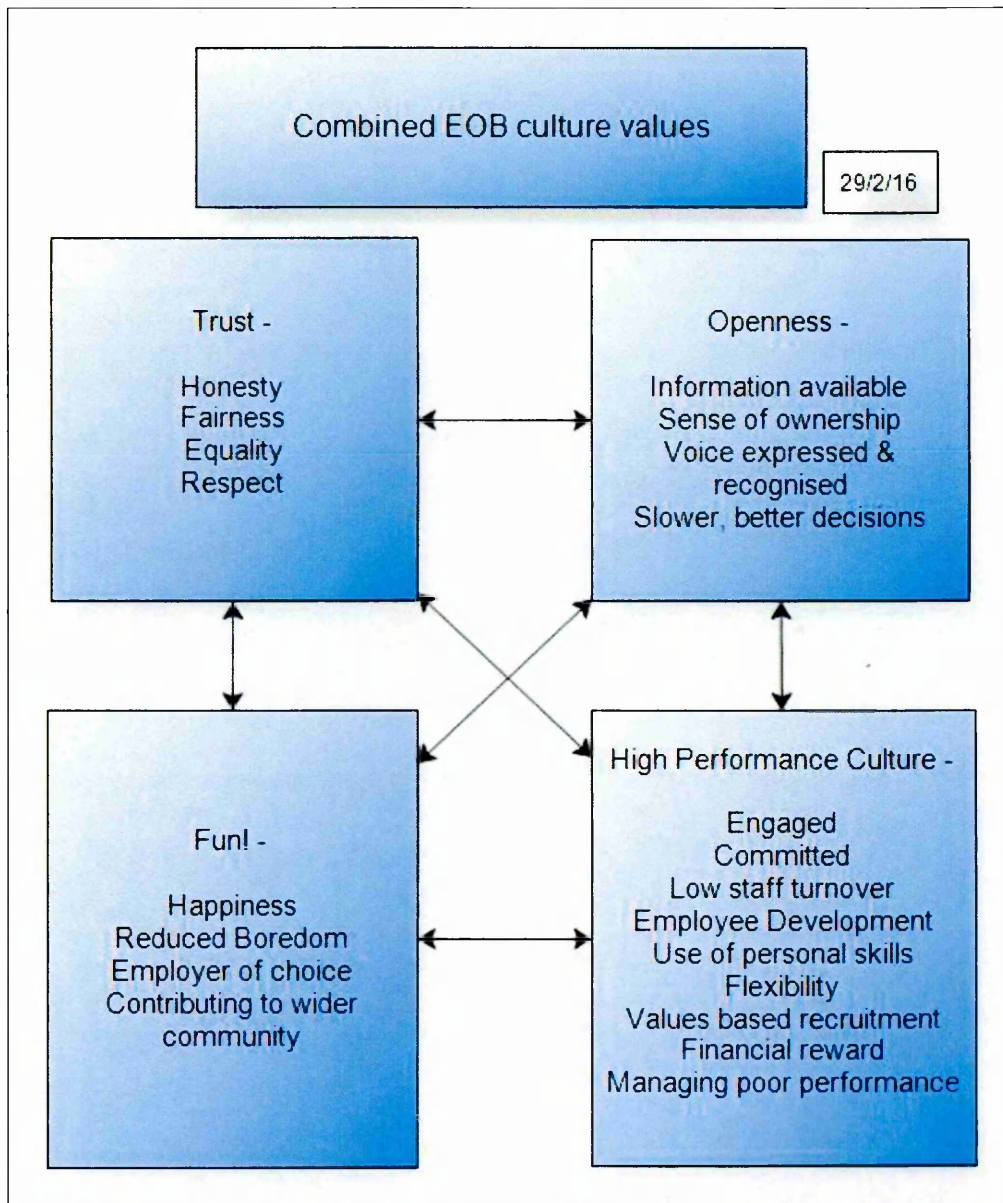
Combined EOB culture values

29/2/16

Trust -

Honesty
Fairness
Equality
Respect

Openness -

Information available
Sense of ownership
Voice expressed & recognised
Slower, better decisions

Fun! -

Happiness
Reduced Boredom
Employer of choice
Contributing to wider community

High Performance Culture -

Engaged
Committed
Low staff turnover
Employee Development
Use of personal skills
Flexibility
Values based recruitment
Financial reward
Managing poor performance